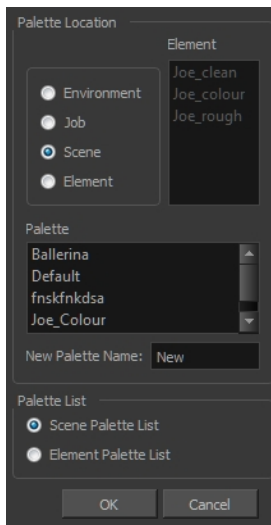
Palette Location

Element

Joe_clean
Joe_colour
Joe_rough

Environment
Job
Scene
Element

Palette

Ballerina
Default
fnskfnkdsa
Joe_Colour

New Palette Name: New

Palette List

Scene Palette List
Element Palette List

OK
Cancel